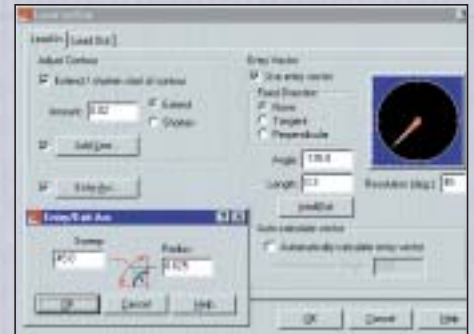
Lead In/Out

Lead In | Lead Out

Adjust Contour

Extend / shorten start of contour

Amount: 0.02

Extend

Shorten

Add Line...

Entry/Exit Arc...

Entry Vector

Use entry vector

Fixed Direction

None

Tangent

Perpendicular

Angle: 135.0

Length: 0.5

Lead/Exit

Resolution (deg.): 45

Auto calculate vector

Automatically calculate entry vector

Entry/Exit Arc

Sweep: 45.0

Radius: 0.025

OK

Cancel

Help

OK

Cancel

Help